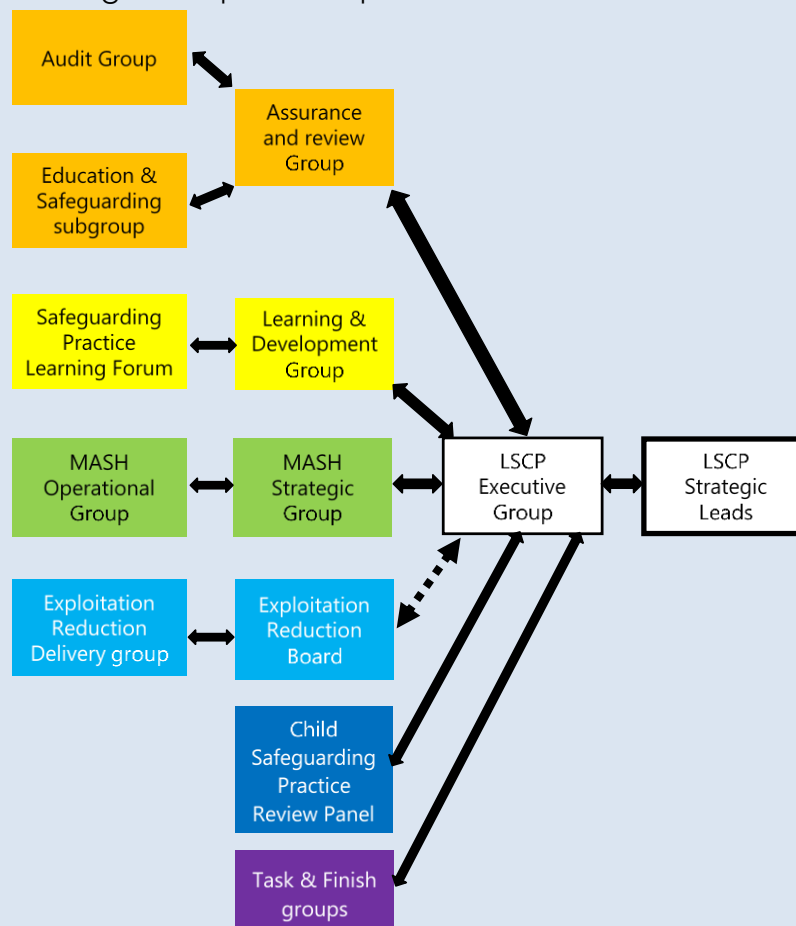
Audit Group

Assurance and review Group

Education & Safeguarding subgroup

Safeguarding Practice Learning Forum

Learning & Development Group

MASH Operational Group

MASH Strategic Group

LSCP Executive Group

LSCP Strategic Leads

Exploitation Reduction Delivery group

Exploitation Reduction Board

Child Safeguarding Practice Review Panel

Task & Finish groups